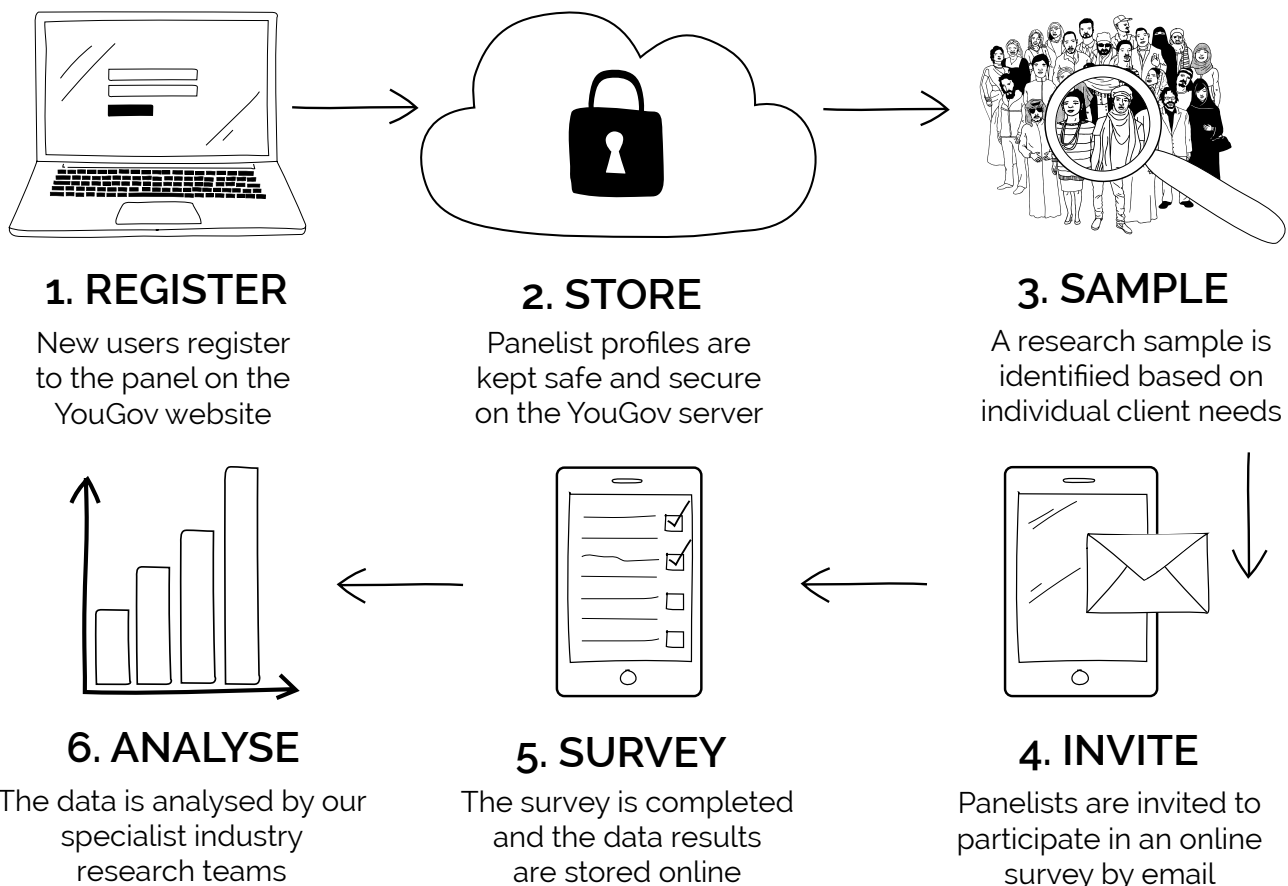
1. REGISTER
New users register to the panel on the YouGov website

2. STORE
Panelist profiles are kept safe and secure on the YouGov server

3. SAMPLE
A research sample is identified based on individual client needs

6. ANALYSE
The data is analysed by our specialist industry research teams

5. SURVEY
The survey is completed and the data results are stored online

4. INVITE
Panelists are invited to participate in an online survey by email